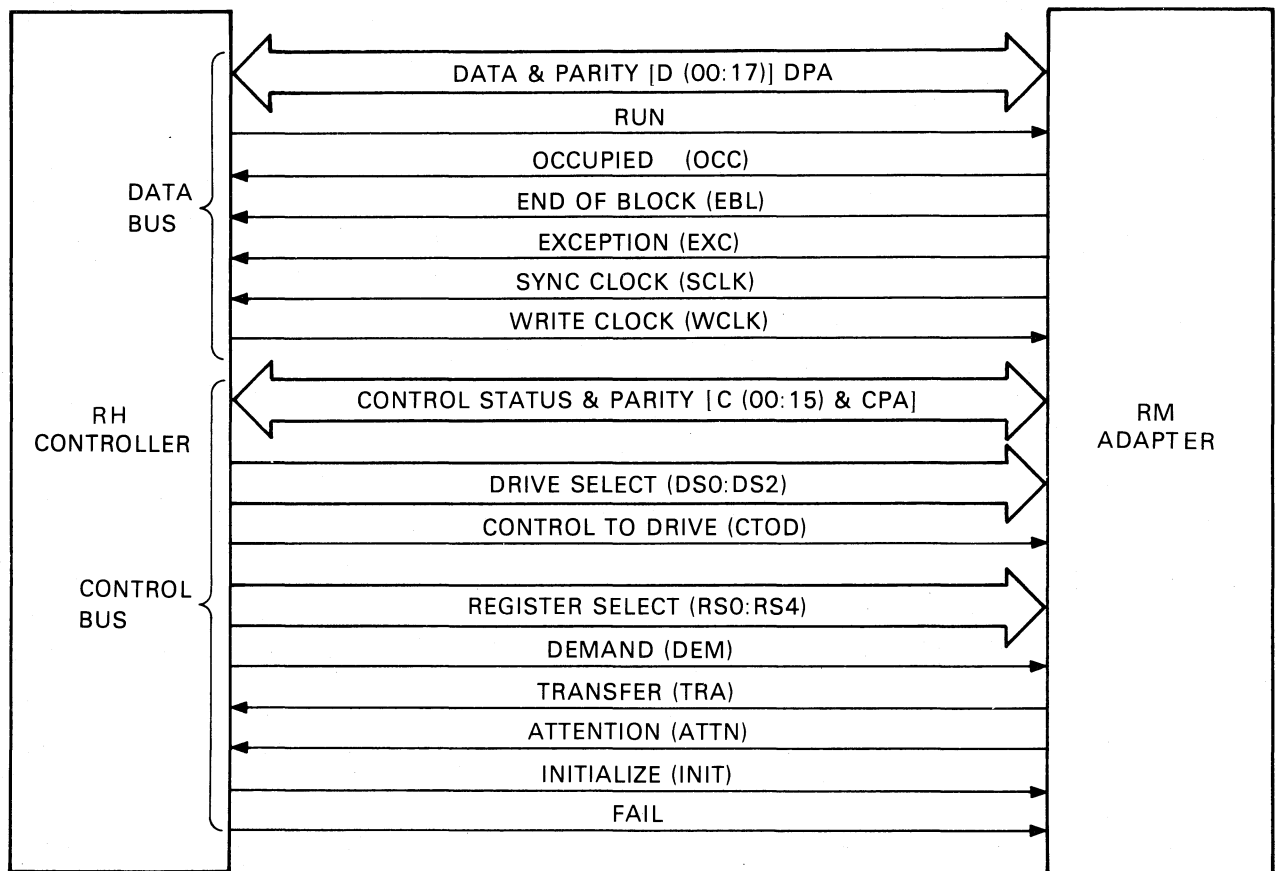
DATA BUS

RH CONTROLLER

CONTROL BUS

DATA & PARITY [D (00:17)] DPA

RUN

OCCUPIED (OCC)

END OF BLOCK (EBL)

EXCEPTION (EXC)

SYNC CLOCK (SCLK)

WRITE CLOCK (WCLK)

CONTROL STATUS & PARITY [C (00:15) & CPA]

DRIVE SELECT (DS0:DS2)

CONTROL TO DRIVE (CTOD)

REGISTER SELECT (RS0:RS4)

DEMAND (DEM)

TRANSFER (TRA)

ATTENTION (ATTN)

INITIALIZE (INIT)

FAIL

RM ADAPTER